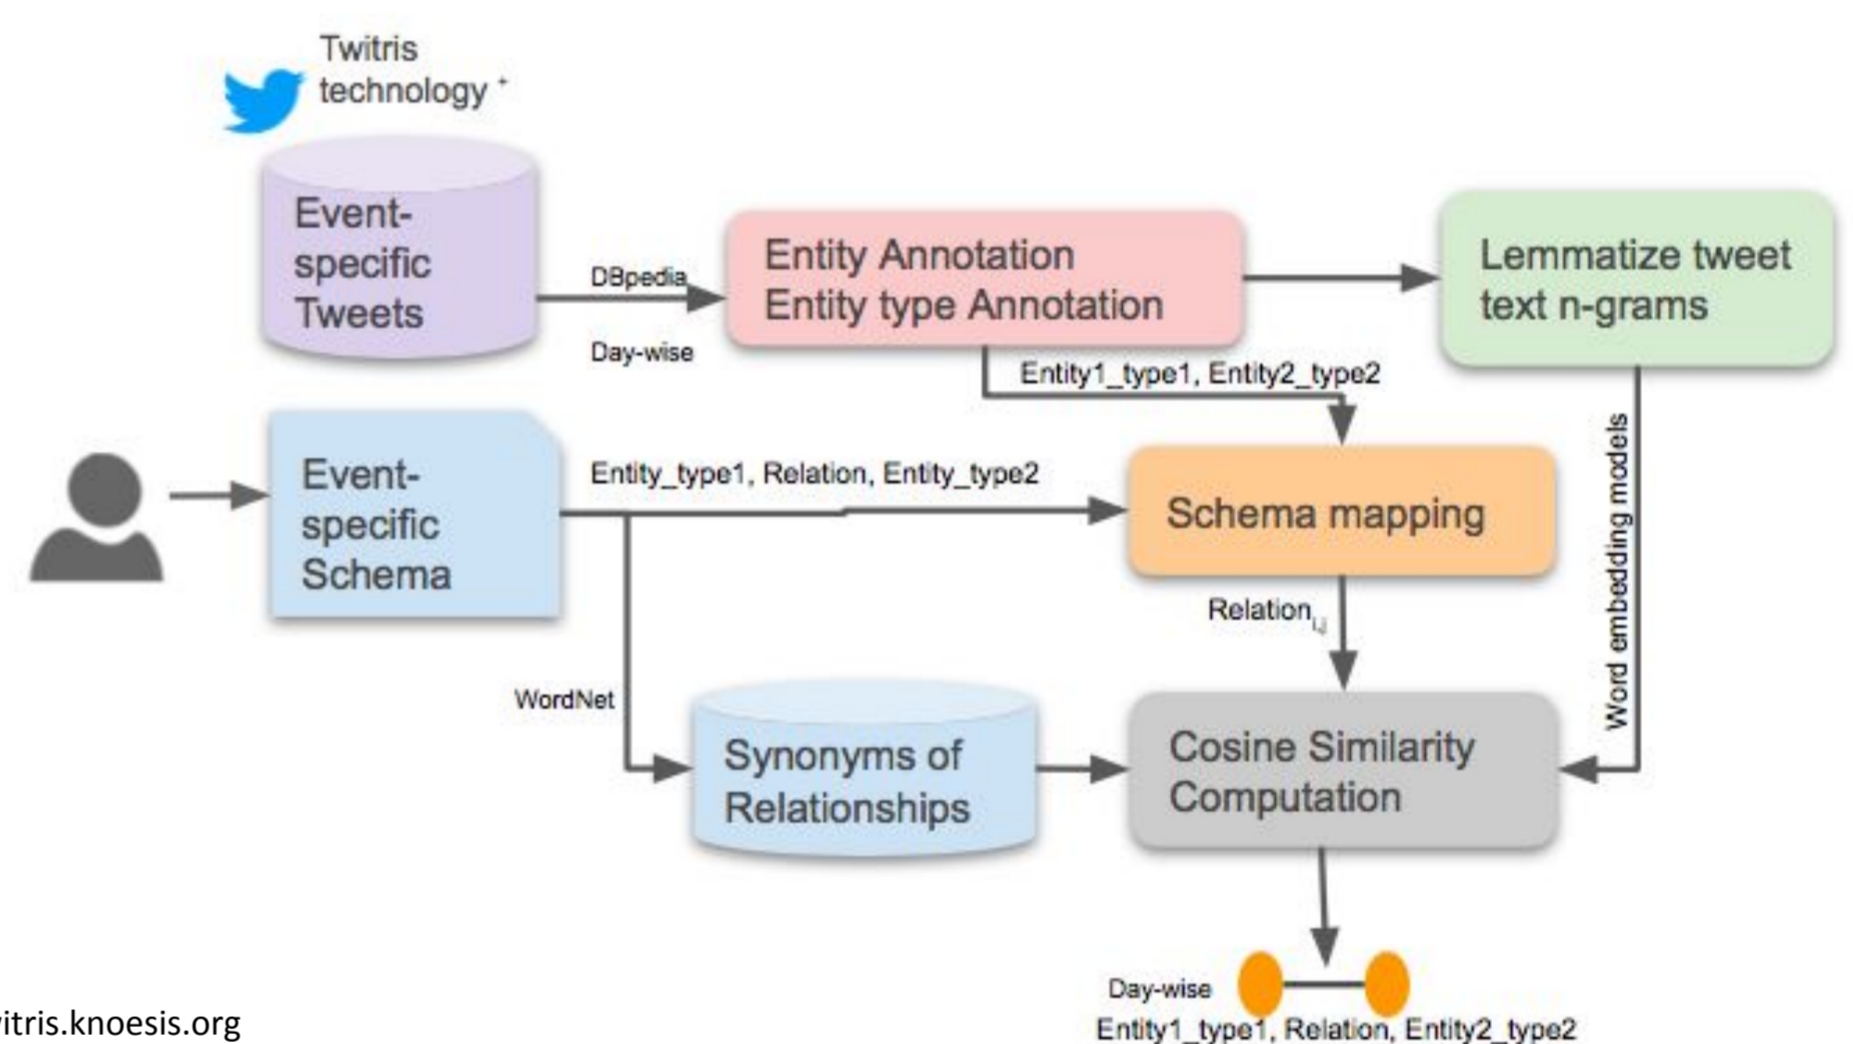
Twitris technology $^{+}$

Event-specific Tweets

DBpedia

Day-wise

Entity Annotation
Entity type Annotation

Lemmatize tweet text n-grams

Entity1_type1, Entity2_type2

Event-specific Schema

Entity_type1, Relation, Entity_type2

Schema mapping

Word embedding models

Relation$_{i,j}$

WordNet

Synonyms of Relationships

Cosine Similarity Computation

Day-wise
Entity1_type1, Relation, Entity2_type2

itris.knoesis.org